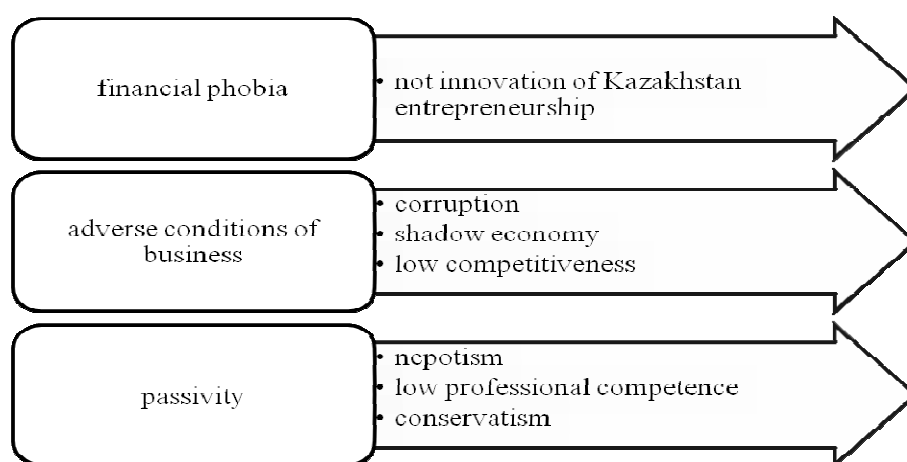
financial phobia

• not innovation of Kazakhstan entrepreneurship

adverse conditions of business

• corruption
• shadow economy
• low competitiveness

passivity

• nepotism
• low professional competence
• conservatism